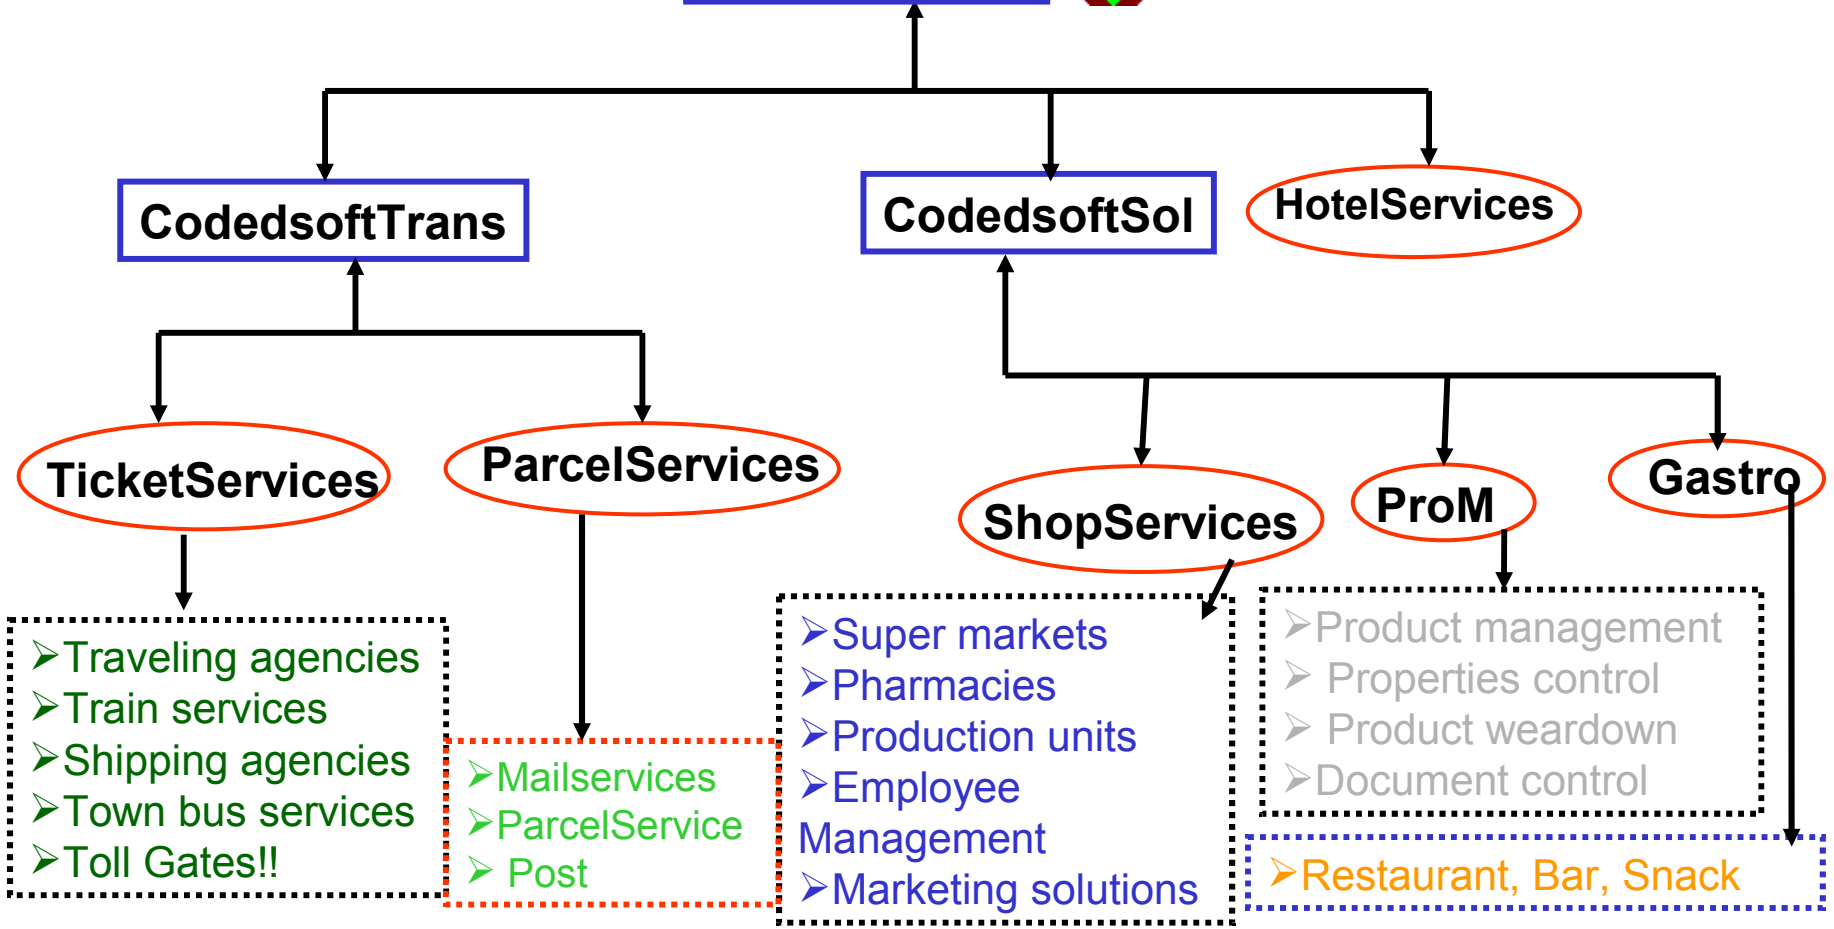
CodedsoftTrans

CodedsoftSol

HotelServices

TicketServices

ParcelServices

ShopServices

ProM

Gastro

➢Traveling agencies
➢Train services
➢Shipping agencies
➢Town bus services
➢Toll Gates!!

➢Mailservices
➢ParcelService
➢ Post

➢Super markets
➢Pharmacies
➢Production units
➢Employee Management
➢Marketing solutions

➢Product management
➢ Properties control
➢ Product weardown
➢Document control

➢Restaurant, Bar, Snack